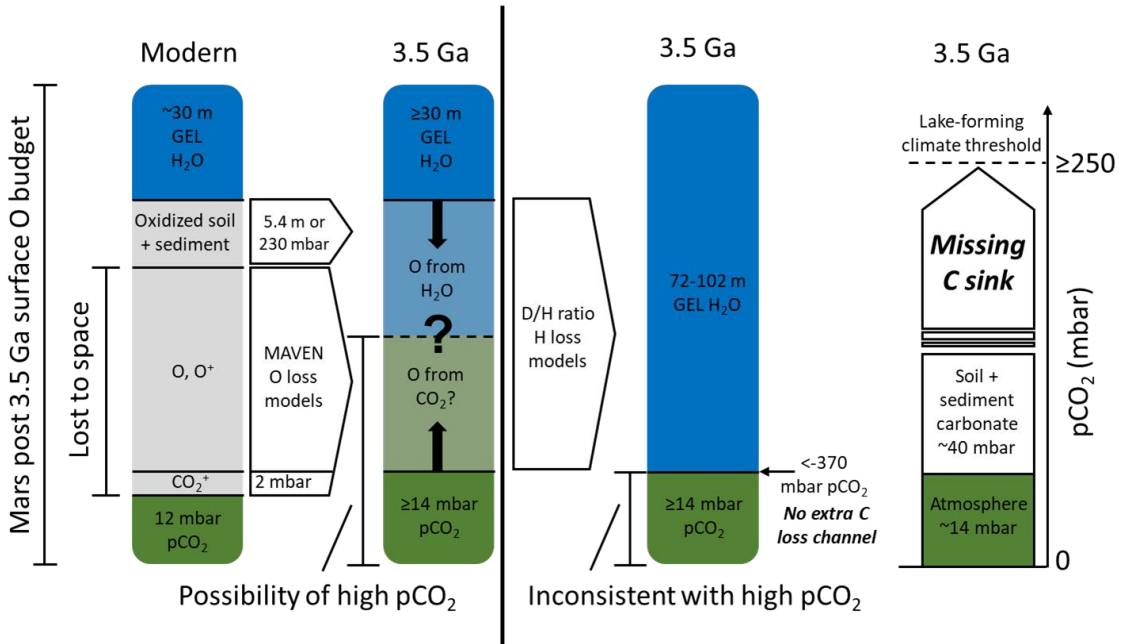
Modern

3.5 Ga

3.5 Ga

3.5 Ga

Mars post 3.5 Ga surface O budget

Lost to space

~30 m GEL $H_2O$

Oxidized soil + sediment

O, $O^+$

$CO_2^+$

12 mbar $pCO_2$

5.4 m or 230 mbar

MAVEN O loss models

2 mbar

≥30 m GEL $H_2O$

O from $H_2O$

?

O from $CO_2$?

≥14 mbar $pCO_2$

Possibility of high $pCO_2$

D/H ratio H loss models

72-102 m GEL $H_2O$

<-370 mbar $pCO_2$

No extra C loss channel

≥14 mbar $pCO_2$

Inconsistent with high $pCO_2$

Lake-forming climate threshold

≥250

Missing C sink

Soil + sediment carbonate ~40 mbar

Atmosphere ~14 mbar

$pCO_2$ (mbar)

0